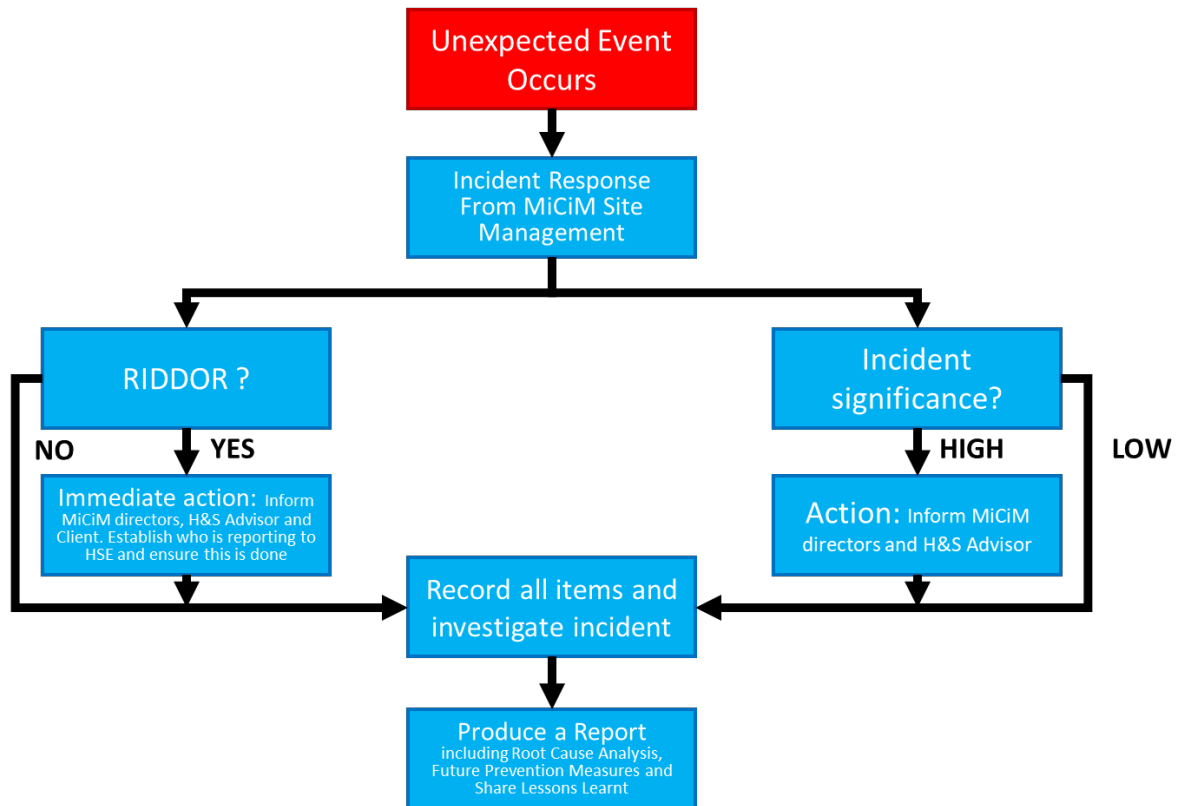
Unexpected Event Occurs

Incident Response From MiCiM Site Management

RIDDOR ?

NO

YES

Immediate action: Inform MiCiM directors, H&S Advisor and Client. Establish who is reporting to HSE and ensure this is done

Incident significance?

HIGH

LOW

Action: Inform MiCiM directors and H&S Advisor

Record all items and investigate incident

Produce a Report including Root Cause Analysis, Future Prevention Measures and Share Lessons Learnt